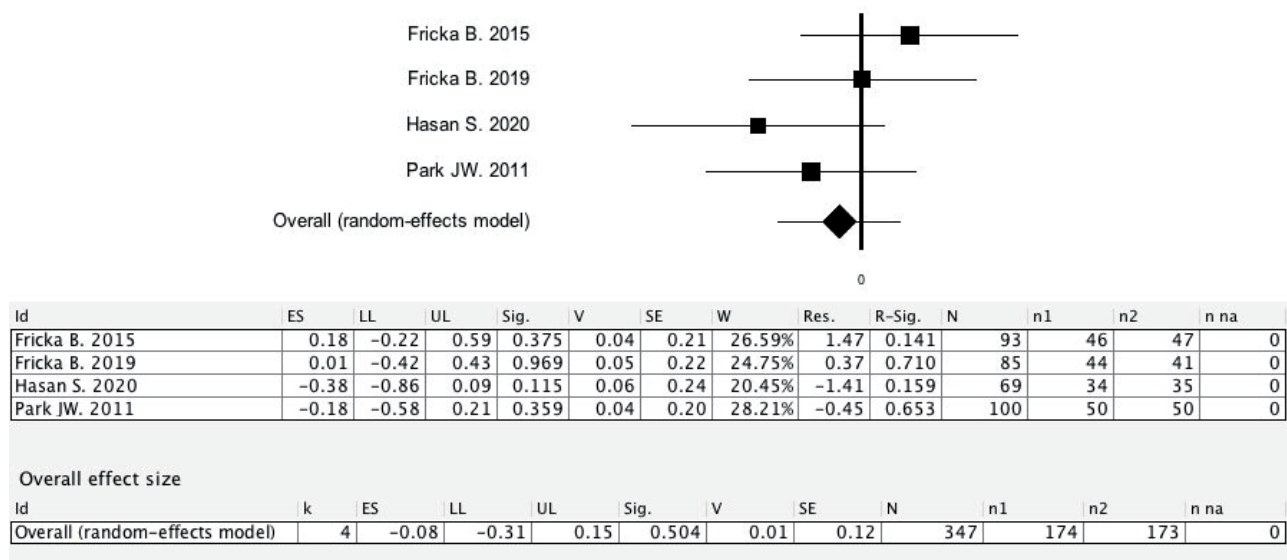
Fricka B. 2015

Fricka B. 2019

Hasan S. 2020

Park JW. 2011

Overall (random-effects model)

0

| Id | ES | LL | UL | Sig. | V | SE | W | Res. | R-Sig. | N | n1 | n2 | n na |
|---|---|---|---|---|---|---|---|---|---|---|---|---|---|
| Fricka B. 2015 | 0.18 | −0.22 | 0.59 | 0.375 | 0.04 | 0.21 | 26.59% | 1.47 | 0.141 | 93 | 46 | 47 | 0 |
| Fricka B. 2019 | 0.01 | −0.42 | 0.43 | 0.969 | 0.05 | 0.22 | 24.75% | 0.37 | 0.710 | 85 | 44 | 41 | 0 |
| Hasan S. 2020 | −0.38 | −0.86 | 0.09 | 0.115 | 0.06 | 0.24 | 20.45% | −1.41 | 0.159 | 69 | 34 | 35 | 0 |
| Park JW. 2011 | −0.18 | −0.58 | 0.21 | 0.359 | 0.04 | 0.20 | 28.21% | −0.45 | 0.653 | 100 | 50 | 50 | 0 |

Overall effect size

| Id | k | ES | LL | UL | Sig. | V | SE | N | n1 | n2 | n na |
|---|---|---|---|---|---|---|---|---|---|---|---|
| Overall (random-effects model) | 4 | −0.08 | −0.31 | 0.15 | 0.504 | 0.01 | 0.12 | 347 | 174 | 173 | 0 |